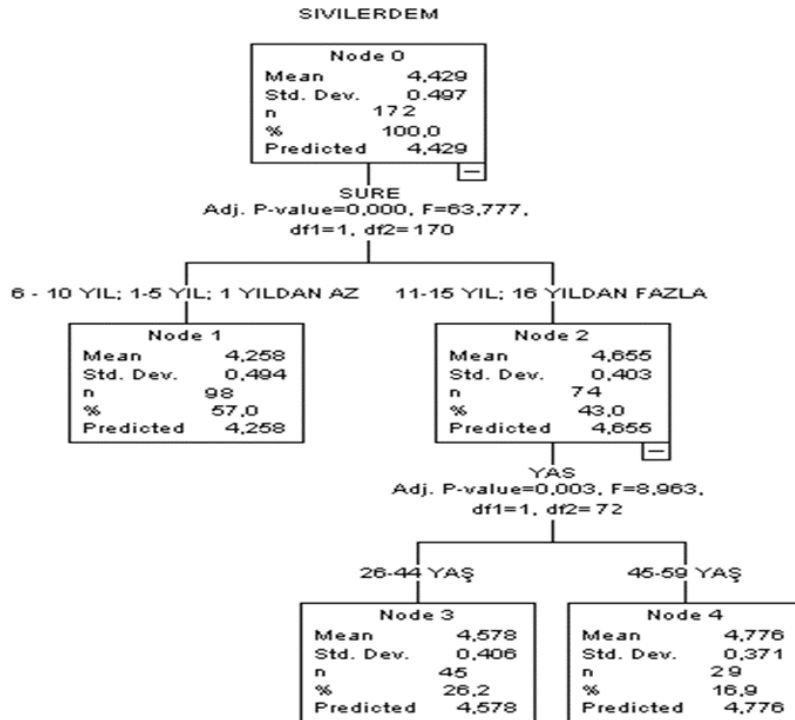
SIVILERDEM

Node 0
Mean 4,429
Std. Dev. 0,497
n 172
% 100,0
Predicted 4,429

SURE
Adj. P-value=0,000, F=63,777, df1=1, df2=170

6 - 10 YIL; 1-5 YIL; 1 YILDAN AZ

11-15 YIL; 16 YILDAN FAZLA

Node 1
Mean 4,258
Std. Dev. 0,494
n 98
% 57,0
Predicted 4,258

Node 2
Mean 4,655
Std. Dev. 0,403
n 74
% 43,0
Predicted 4,655

YAS
Adj. P-value=0,003, F=8,963, df1=1, df2=72

26-44 YAŞ

45-59 YAŞ

Node 3
Mean 4,578
Std. Dev. 0,406
n 45
% 26,2
Predicted 4,578

Node 4
Mean 4,776
Std. Dev. 0,371
n 29
% 16,9
Predicted 4,776